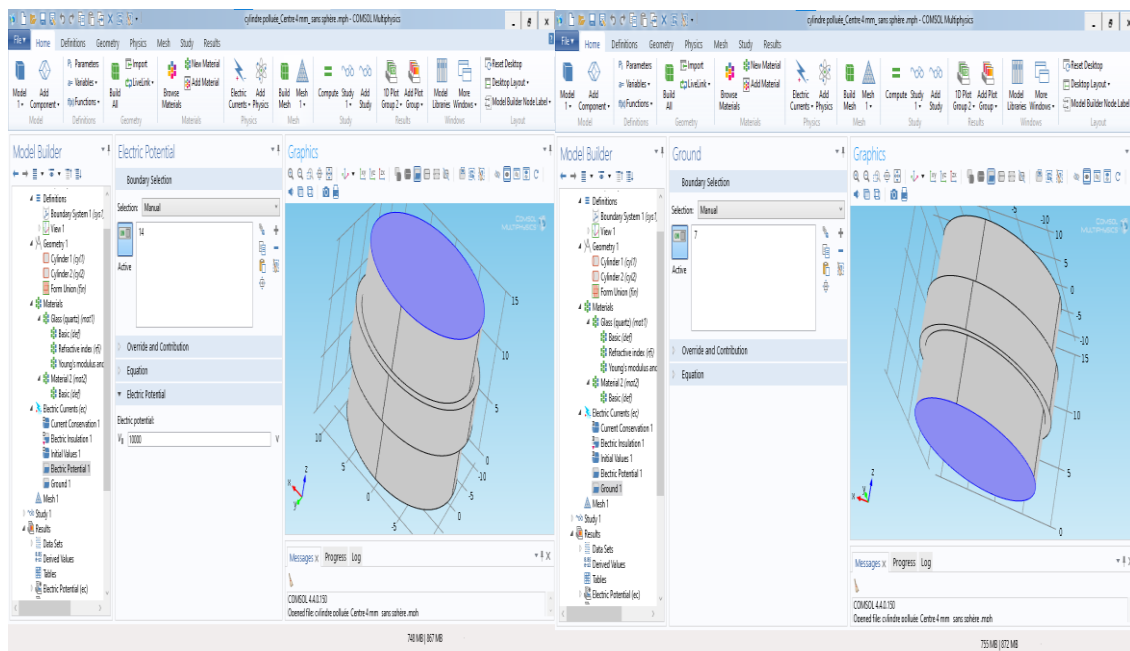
cylindre pollué_Centre 4 mm_sans sphère.mph - COMSOL Multiphysics

File ▾ Home Definitions Geometry Physics Mesh Study Results

Model 1 ▾ Add Component ▾ Model
Parameters Variables ▾ Functions ▾ Definitions
Build All Import LiveLink ▾ Geometry
Browse Materials New Material Add Material Materials
Electric Currents ▾ Add Physics Physics
Build Mesh 1 ▾ Mesh
Compute Study 1 ▾ Add Study Study
1D Plot Group 2 ▾ Add Plot Group ▾ Results
Model Libraries More Windows ▾ Windows
Reset Desktop Desktop Layout ▾ Model Builder Node Label ▾ Layout

Model Builder
Definitions
Boundary System 1 (sys1)
View 1
Geometry 1
Cylinder 1 (cyl1)
Cylinder 2 (cyl2)
Form Union (fin)
Materials
Glass (quartz) (mat1)
Basic (def)
Refractive index (rfi)
Young's modulus and
Material 2 (mat2)
Basic (def)
Electric Currents (ec)
Current Conservation 1
Electric Insulation 1
Initial Values 1
Electric Potential 1
Ground 1
Mesh 1
Study 1
Results
Data Sets
Derived Values
Tables
Electric Potential (ec)

Electric Potential
Boundary Selection
Selection: Manual
14
Active
Override and Contribution
Equation
Electric Potential
Electric potential:
$V_0$ 10000 V

Graphics
COMSOL MULTIPHYSICS
15
10
5
0
10
5
0
-5
-10
-5
x y z

Messages Progress Log
COMSOL 4.4.0.150
Opened file: cylindre pollué Centre 4 mm sans sphère.mph

748 MB | 867 MB

cylindre pollué_Centre 4 mm_sans sphère.mph - COMSOL Multiphysics

File ▾ Home Definitions Geometry Physics Mesh Study Results

Model 1 ▾ Add Component ▾ Model
Parameters Variables ▾ Functions ▾ Definitions
Build All Import LiveLink ▾ Geometry
Browse Materials New Material Add Material Materials
Electric Currents ▾ Add Physics Physics
Build Mesh 1 ▾ Mesh
Compute Study 1 ▾ Add Study Study
1D Plot Group 2 ▾ Add Plot Group ▾ Results
Model Libraries More Windows ▾ Windows
Reset Desktop Desktop Layout ▾ Model Builder Node Label Layout

Model Builder
Definitions
Boundary System 1 (sys1)
View 1
Geometry 1
Cylinder 1 (cyl1)
Cylinder 2 (cyl2)
Form Union (fin)
Materials
Glass (quartz) (mat1)
Basic (def)
Refractive index (rfi)
Young's modulus and
Material 2 (mat2)
Basic (def)
Electric Currents (ec)
Current Conservation 1
Electric Insulation 1
Initial Values 1
Electric Potential 1
Ground 1
Mesh 1
Study 1
Results
Data Sets
Derived Values
Tables
Electric Potential (ec)

Ground
Boundary Selection
Selection: Manual
7
Active
Override and Contribution
Equation

Graphics
COMSOL MULTIPHYSICS
-5
-10
10
5
0
-5
-10
15
10
5
0
x y z

Messages Progress Log
COMSOL 4.4.0.150
Opened file: cylindre pollué Centre 4 mm sans sphère.mph

755 MB | 872 MB